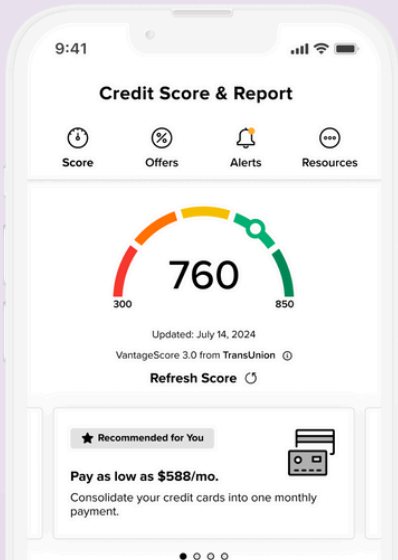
9:41

Credit Score & Report

Score
Offers
Alerts
Resources

760
300
850

Updated: July 14, 2024

VantageScore 3.0 from TransUnion

Refresh Score

Recommended for You

Pay as low as $588/mo.

Consolidate your credit cards into one monthly payment.